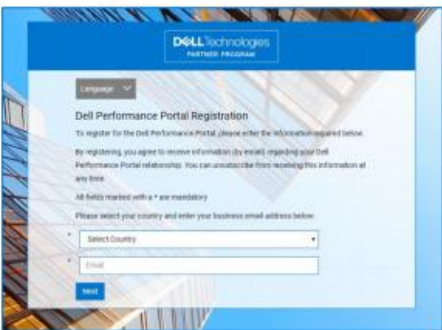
DELL Technologies
PARTNER PROGRAM

Language

Dell Performance Portal Registration

To register for the Dell Performance Portal, please enter the information required below.

By registering, you agree to receive information (by email) regarding your Dell Performance Portal relationship. You can unsubscribe from receiving this information at any time.

All fields marked with a * are mandatory

Please select your country and enter your business email address below:

* Select Country

* Email

Next